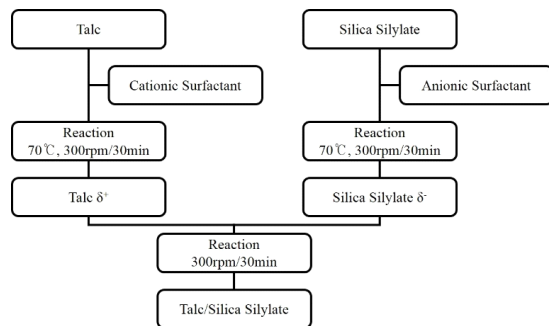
Talc

Cationic Surfactant

Reaction
70℃, 300rpm/30min

Talc $\delta^{+}$

Silica Silylate

Anionic Surfactant

Reaction
70℃, 300rpm/30min

Silica Silylate $\delta^{-}$

Reaction
300rpm/30min

Talc/Silica Silylate